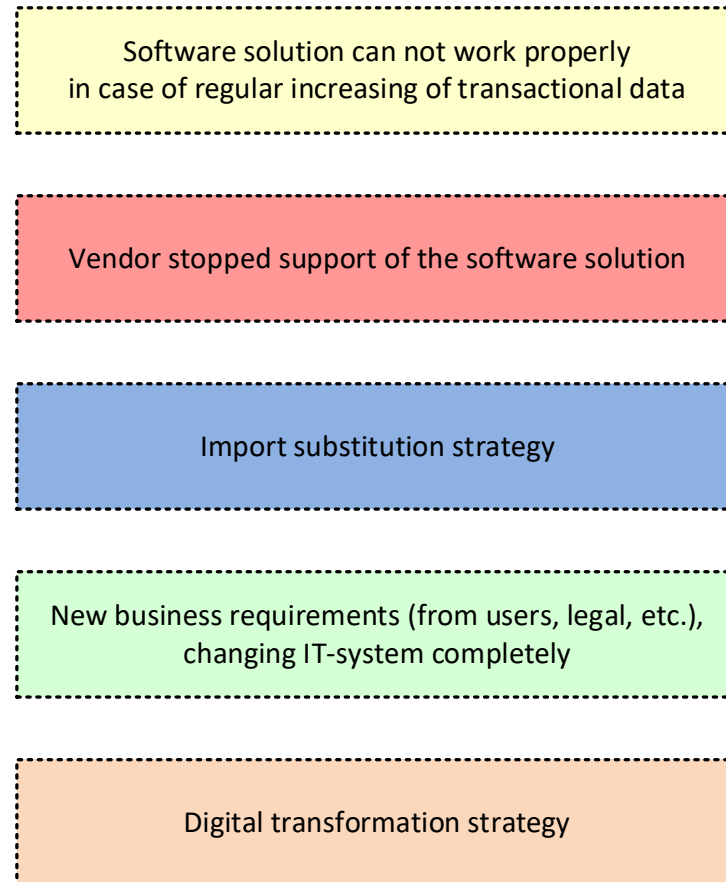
Software solution can not work properly in case of regular increasing of transactional data

Vendor stopped support of the software solution

Import substitution strategy

New business requirements (from users, legal, etc.), changing IT-system completely

Digital transformation strategy